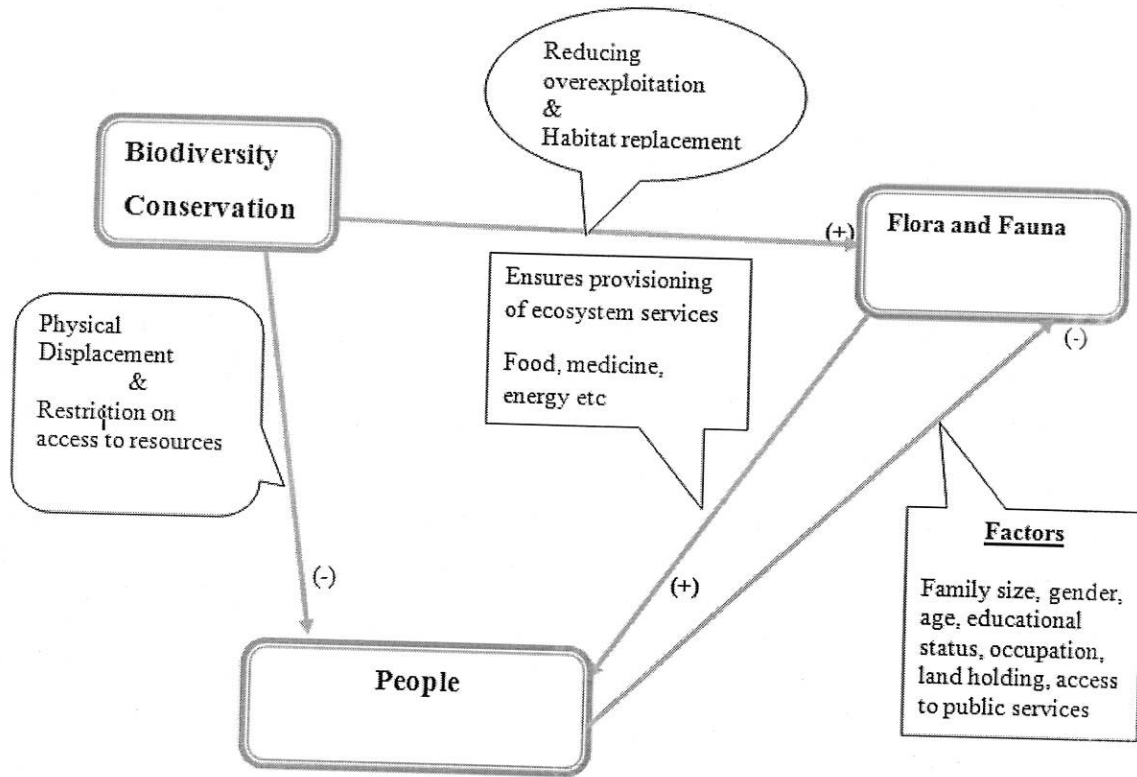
Reducing overexploitation & Habitat replacement

Biodiversity Conservation

(+)

Flora and Fauna

Ensures provisioning of ecosystem services

Food, medicine, energy etc

Physical Displacement & Restriction on access to resources

(-)

(-)

(+)

Factors

Family size, gender, age, educational status, occupation, land holding, access to public services

People